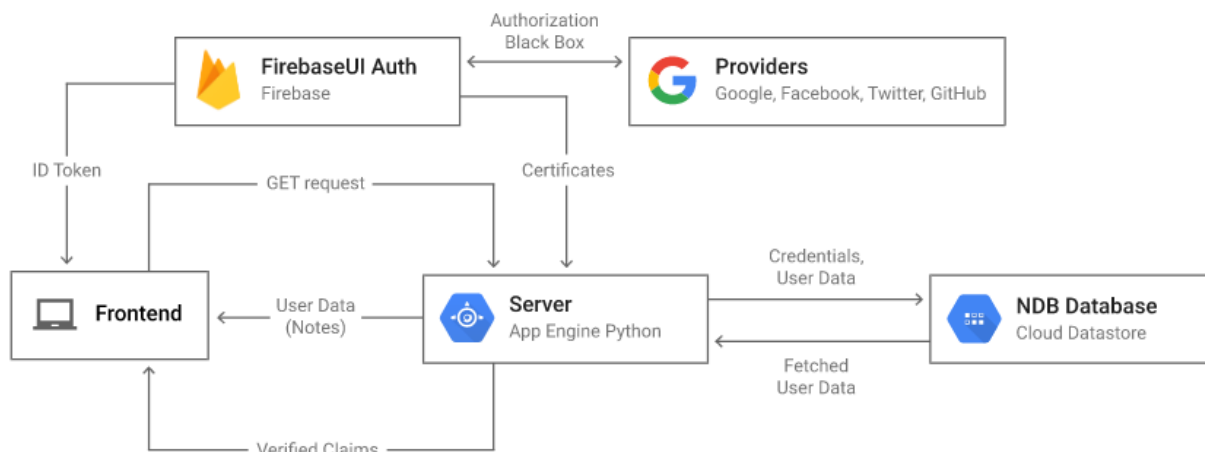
Authorization Black Box

FirebaseUI Auth
Firebase

Providers
Google, Facebook, Twitter, GitHub

ID Token

GET request

Certificates

Frontend

User Data (Notes)

Server
App Engine Python

Credentials, User Data

NDB Database
Cloud Datastore

Fetched User Data

Verified Claims